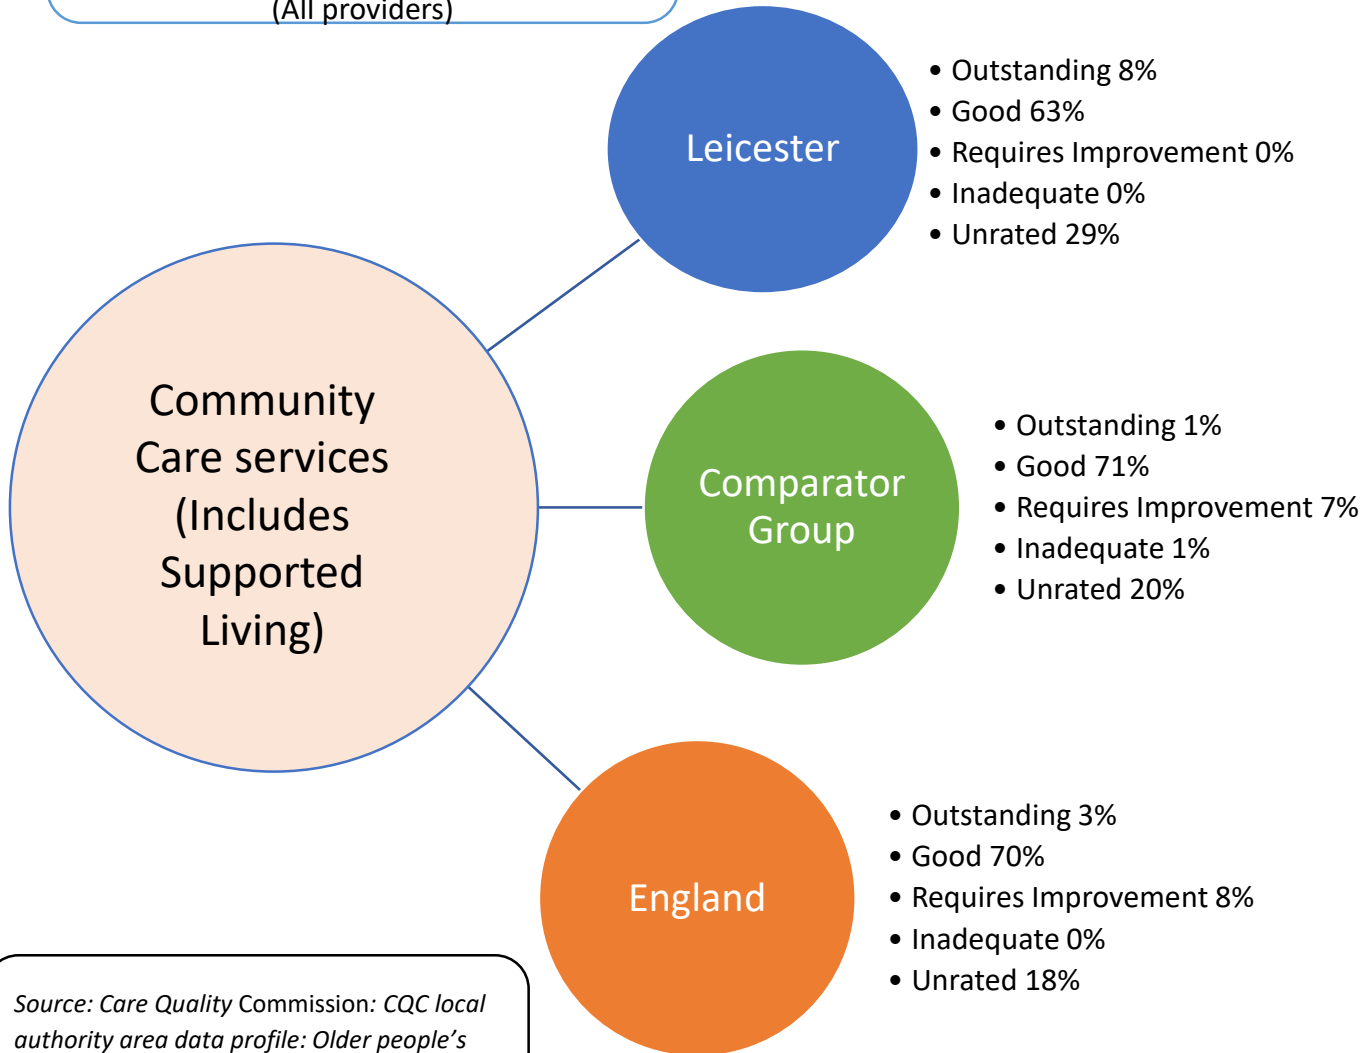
(All providers)

Community Care services (Includes Supported Living)

Leicester

- Outstanding 8%
- Good 63%
- Requires Improvement 0%
- Inadequate 0%
- Unrated 29%

Comparator Group

- Outstanding 1%
- Good 71%
- Requires Improvement 7%
- Inadequate 1%
- Unrated 20%

England

- Outstanding 3%
- Good 70%
- Requires Improvement 8%
- Inadequate 0%
- Unrated 18%

Source: Care Quality Commission: CQC local authority area data profile: Older people's